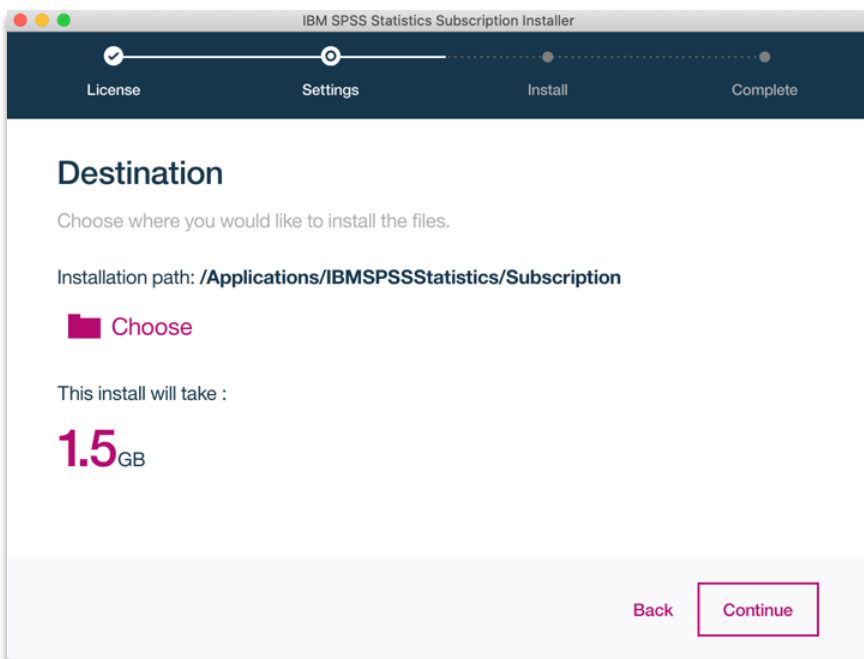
IBM SPSS Statistics Subscription Installer

License
Settings
Install
Complete

Destination

Choose where you would like to install the files.

Installation path: /Applications/IBMSPSSStatistics/Subscription

Choose

This install will take :

1.5GB

Back
Continue